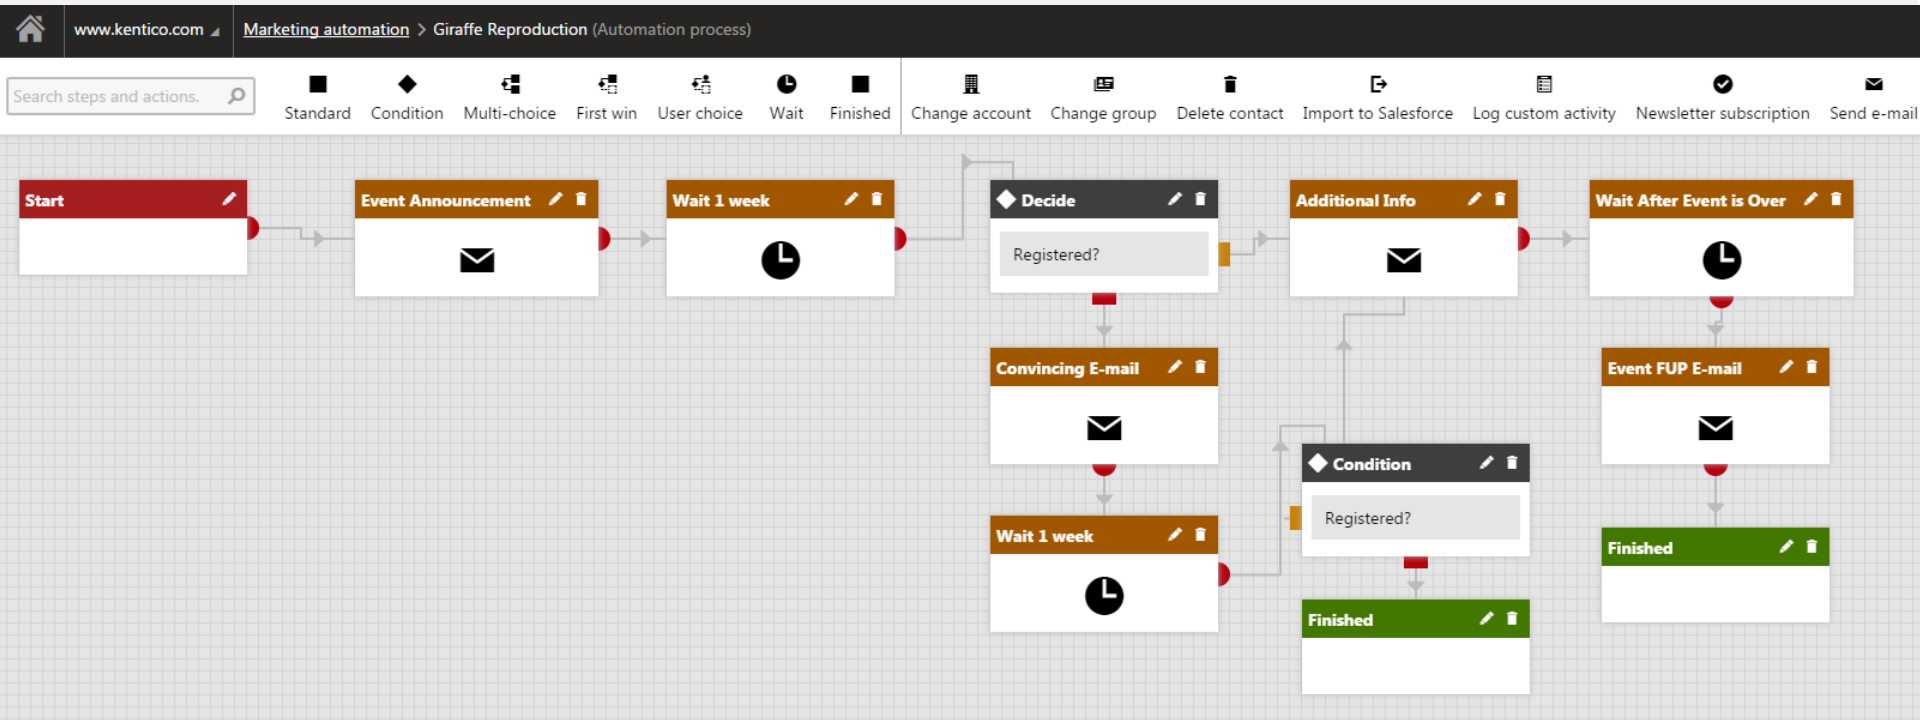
www.kentico.com Marketing automation > Giraffe Reproduction (Automation process)

Search steps and actions.

Standard Condition Multi-choice First win User choice Wait Finished Change account Change group Delete contact Import to Salesforce Log custom activity Newsletter subscription Send e-mail

Start

Event Announcement

Wait 1 week

Decide

Registered?

Additional Info

Wait After Event is Over

Convincing E-mail

Event FUP E-mail

Condition

Registered?

Wait 1 week

Finished

Finished